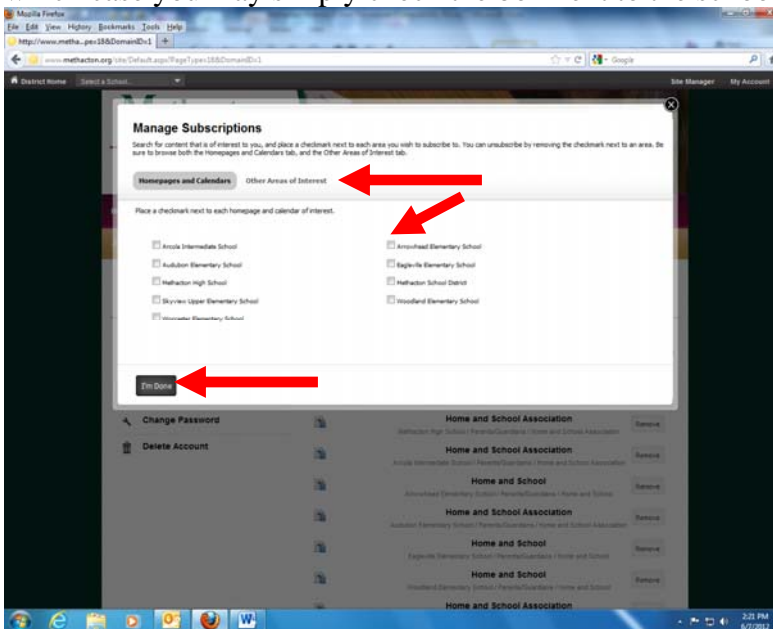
Mozilla Firefox
File Edit View History Bookmarks Tools Help
http://www.metha...pe=18&DomainID=1
www.methacton.org/site/Default.aspx?PageType=18&DomainID=1
Google
District Home Select a School... Site Manager My Account

Manage Subscriptions

Search for content that is of interest to you, and place a checkmark next to each area you wish to subscribe to. You can unsubscribe by removing the checkmark next to an area. Be sure to browse both the Homepages and Calendars tab, and the Other Areas of Interest tab.

Homepages and Calendars Other Areas of Interest

Place a checkmark next to each homepage and calendar of interest.

Arcola Intermediate School
Arrowhead Elementary School
Audubon Elementary School
Eagleville Elementary School
Methacton High School
Methacton School District
Skyview Upper Elementary School
Woodland Elementary School
Worcester Elementary School

I'm Done

Change Password
Delete Account

Home and School Association
Methacton High School / Parents/Guardians / Home and School Association
Remove
Home and School Association
Arcola Intermediate School / Parents/Guardians / Home and School Association
Remove
Home and School
Arrowhead Elementary School / Parents/Guardians / Home and School
Remove
Home and School Association
Audubon Elementary School / Parents/Guardians / Home and School Association
Remove
Home and School
Eagleville Elementary School / Parents/Guardians / Home and School
Remove
Home and School
Woodland Elementary School / Parents/Guardians / Home and School
Remove
Home and School Association

2:21 PM
6/7/2012